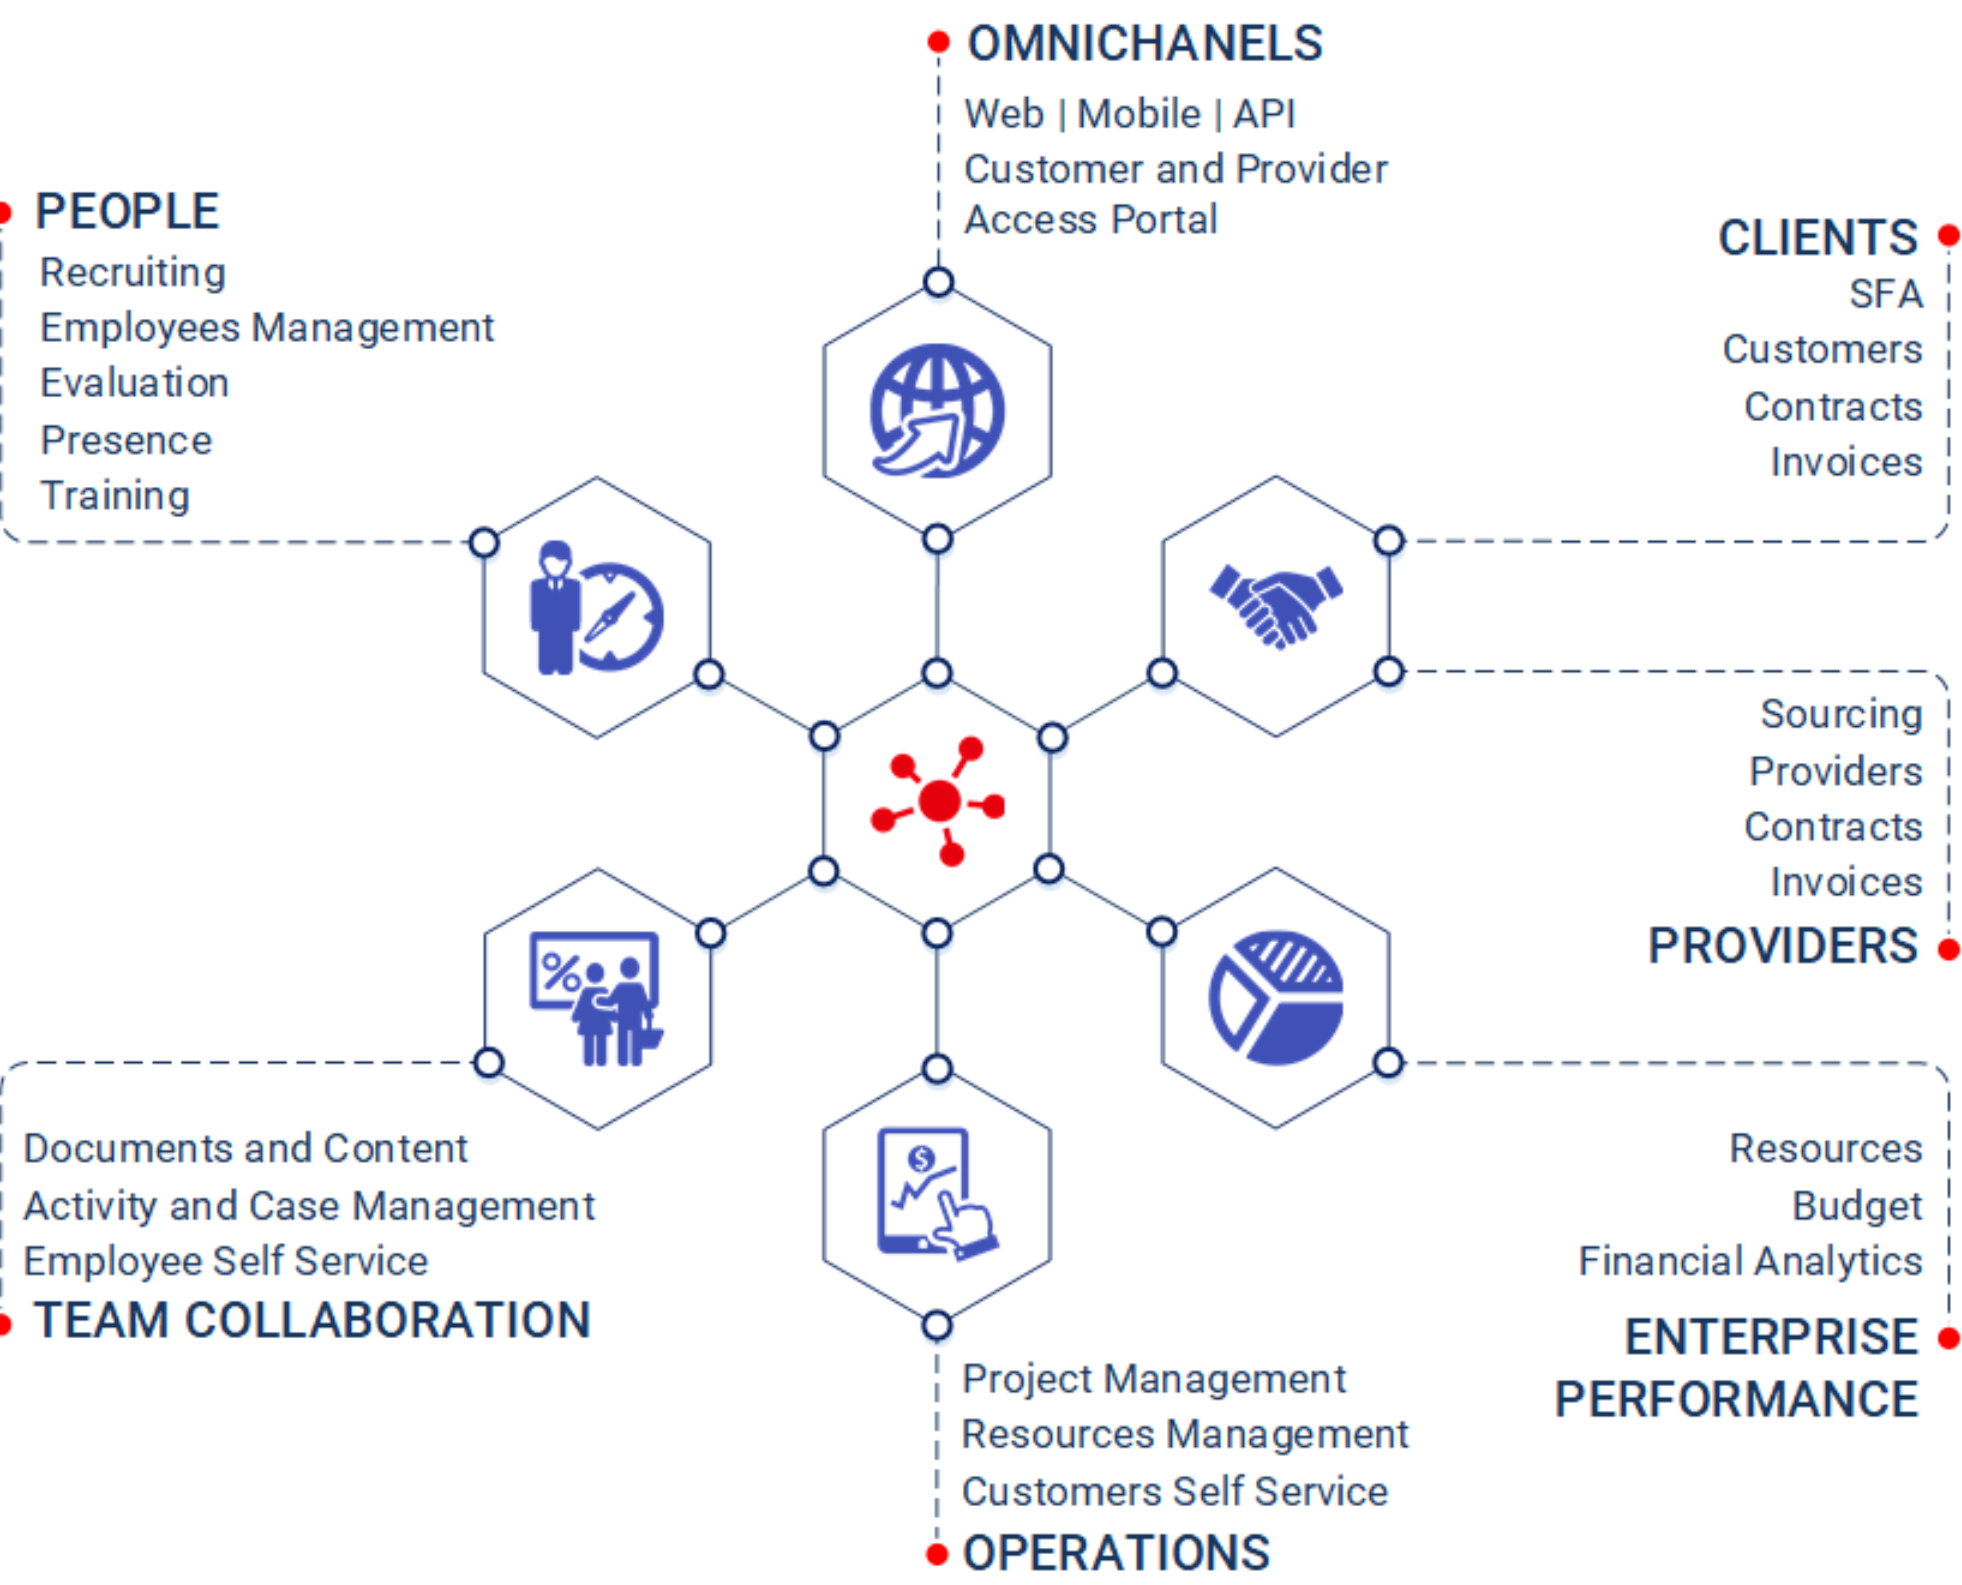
OMNICHANELS
Web | Mobile | API
Customer and Provider Access Portal

PEOPLE
Recruiting
Employees Management
Evaluation
Presence
Training

CLIENTS
SFA
Customers
Contracts
Invoices

Sourcing
Providers
Contracts
Invoices
PROVIDERS

%

$

Documents and Content
Activity and Case Management
Employee Self Service
TEAM COLLABORATION

Resources
Budget
Financial Analytics
ENTERPRISE PERFORMANCE

Project Management
Resources Management
Customers Self Service
OPERATIONS